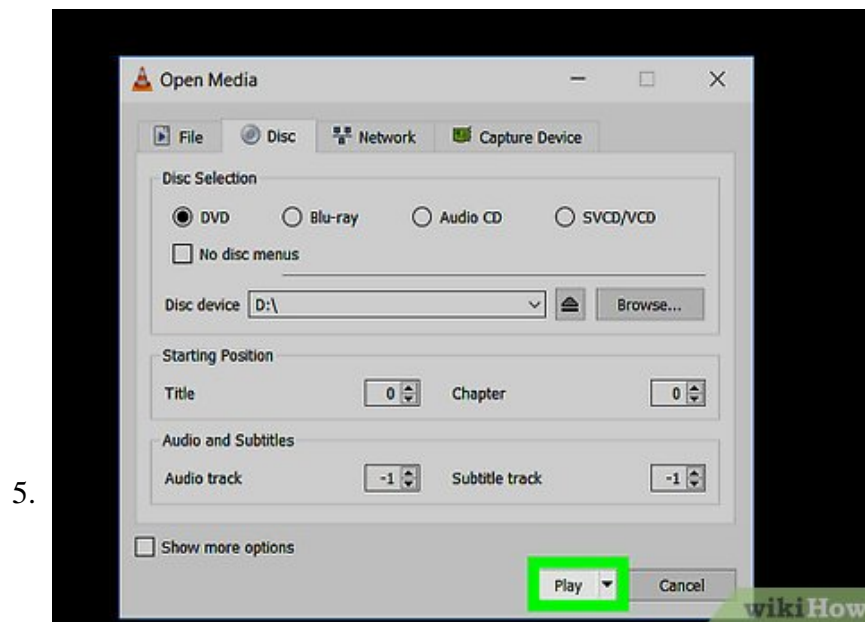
5.

Open Media

File
Disc
Network
Capture Device

Disc Selection
DVD
Blu-ray
Audio CD
SVCD/VCD
No disc menus

Disc device D:\
Browse...

Starting Position
Title 0
Chapter 0

Audio and Subtitles
Audio track -1
Subtitle track -1

Show more options

Play
Cancel

wikiHow